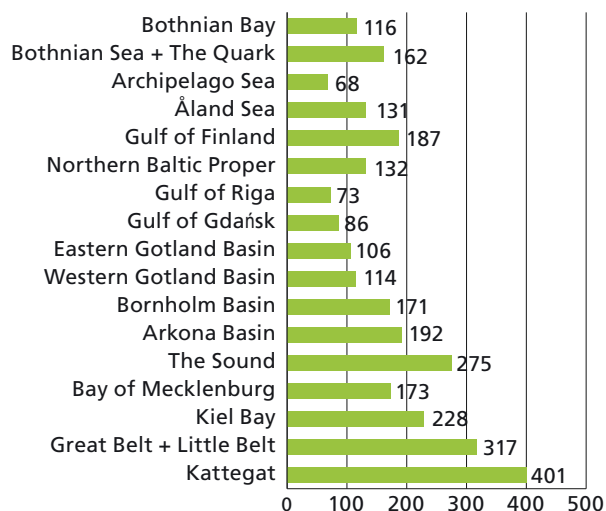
| | |
|---|---|
| Bothnian Bay | 116 |
| Bothnian Sea + The Quark | 162 |
| Archipelago Sea | 68 |
| Åland Sea | 131 |
| Gulf of Finland | 187 |
| Northern Baltic Proper | 132 |
| Gulf of Riga | 73 |
| Gulf of Gdańsk | 86 |
| Eastern Gotland Basin | 106 |
| Western Gotland Basin | 114 |
| Bornholm Basin | 171 |
| Arkona Basin | 192 |
| The Sound | 275 |
| Bay of Mecklenburg | 173 |
| Kiel Bay | 228 |
| Great Belt + Little Belt | 317 |
| Kattegat | 401 |

0 100 200 300 400 500